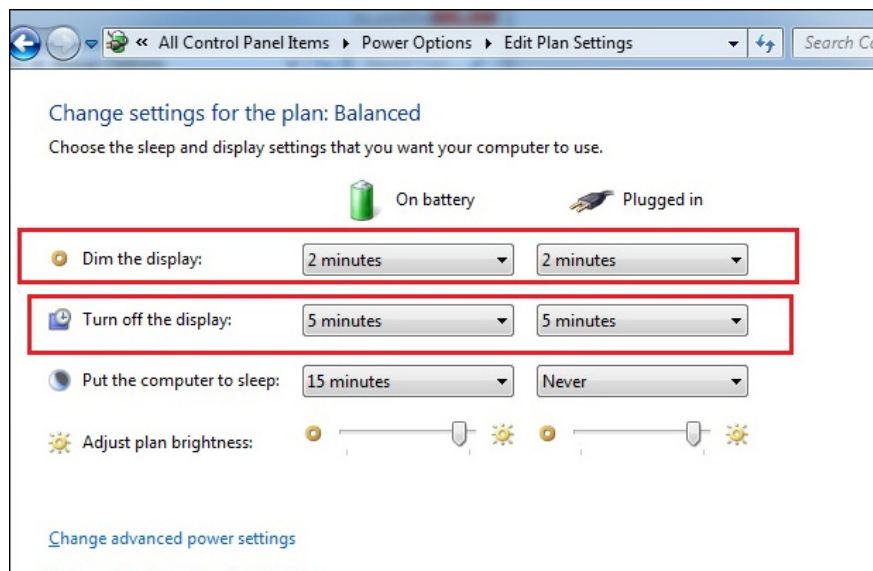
« All Control Panel Items ▸ Power Options ▸ Edit Plan Settings

Search C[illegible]

Change settings for the plan: Balanced

Choose the sleep and display settings that you want your computer to use.

| | On battery | Plugged in |
|---|---|---|
| Dim the display: | 2 minutes | 2 minutes |
| Turn off the display: | 5 minutes | 5 minutes |
| Put the computer to sleep: | 15 minutes | Never |
| Adjust plan brightness: | | |

Change advanced power settings